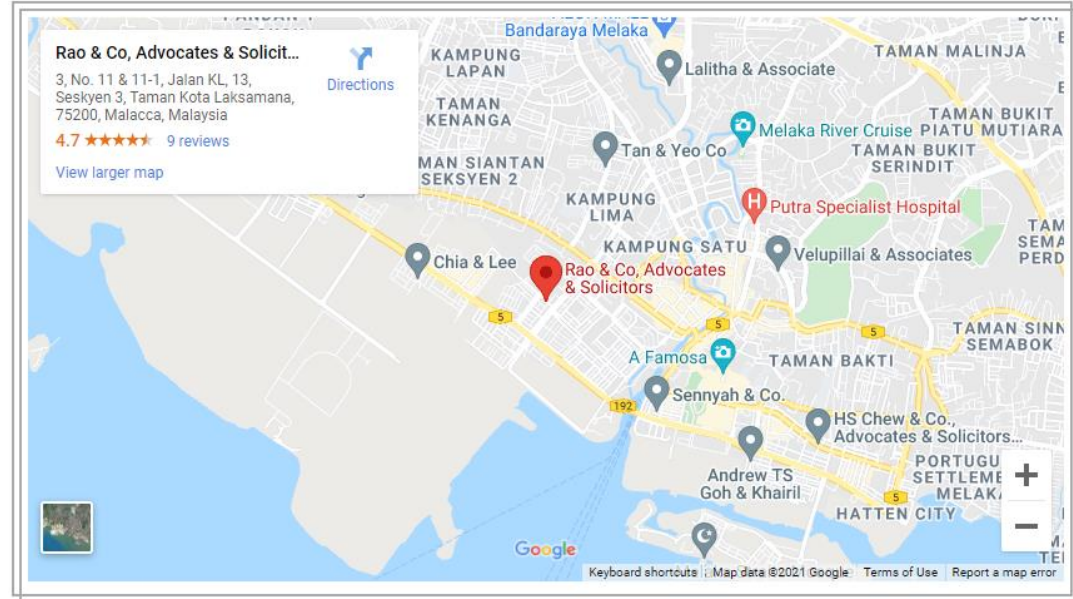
Rao & Co, Advocates & Solicit...
3, No. 11 & 11-1, Jalan KL, 13, Seskyen 3, Taman Kota Laksamana, 75200, Malacca, Malaysia
4.7 ★★★★★ 9 reviews
View larger map
Directions

PANDAN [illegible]
Bandaraya Melaka
KAMPUNG LAPAN
Lalitha & Associate
TAMAN MALINJA
TAMAN KENANGA
Melaka River Cruise
TAMAN BUKIT PIATU MUTIARA
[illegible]MAN SIANTAN SEKSYEN 2
Tan & Yeo Co
TAMAN BUKIT SERINDIT
KAMPUNG LIMA
Putra Specialist Hospital
TAM SEMA PERD
KAMPUNG SATU
Chia & Lee
Rao & Co, Advocates & Solicitors
Velupillai & Associates
5
5
5
TAMAN SINN SEMABOK
A Famosa
TAMAN BAKTI
Sennyah & Co.
192
HS Chew & Co., Advocates & Solicitors...
Andrew TS Goh & Khairil
PORTUGU SETTLEME MELAKA
5
HATTEN CITY
Google
+
−
Keyboard shortcuts
Map data ©2021 Google
Terms of Use
Report a map error